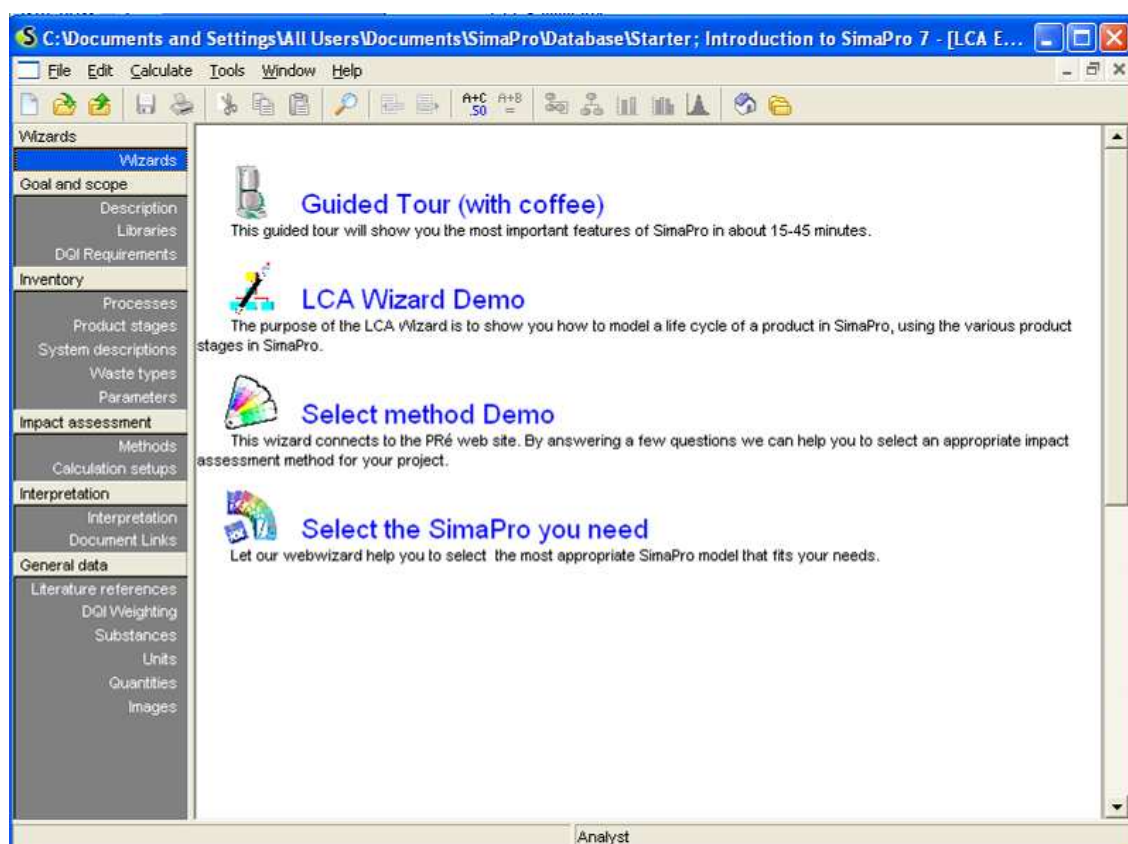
C:\Documents and Settings\All Users\Documents\SimaPro\Database\Starter; Introduction to SimaPro 7 - [LCA E...

File Edit Calculate Tools Window Help

A+C .50 A+B =

Wizards
Wizards
Goal and scope
Description
Libraries
DQI Requirements
Inventory
Processes
Product stages
System descriptions
Waste types
Parameters
Impact assessment
Methods
Calculation setups
Interpretation
Interpretation
Document Links
General data
Literature references
DQI Weighting
Substances
Units
Quantities
Images

Guided Tour (with coffee)
This guided tour will show you the most important features of SimaPro in about 15-45 minutes.

LCA Wizard Demo
The purpose of the LCA Wizard is to show you how to model a life cycle of a product in SimaPro, using the various product stages in SimaPro.

Select method Demo
This wizard connects to the PRé web site. By answering a few questions we can help you to select an appropriate impact assessment method for your project.

Select the SimaPro you need
Let our webwizard help you to select the most appropriate SimaPro model that fits your needs.

Analyst